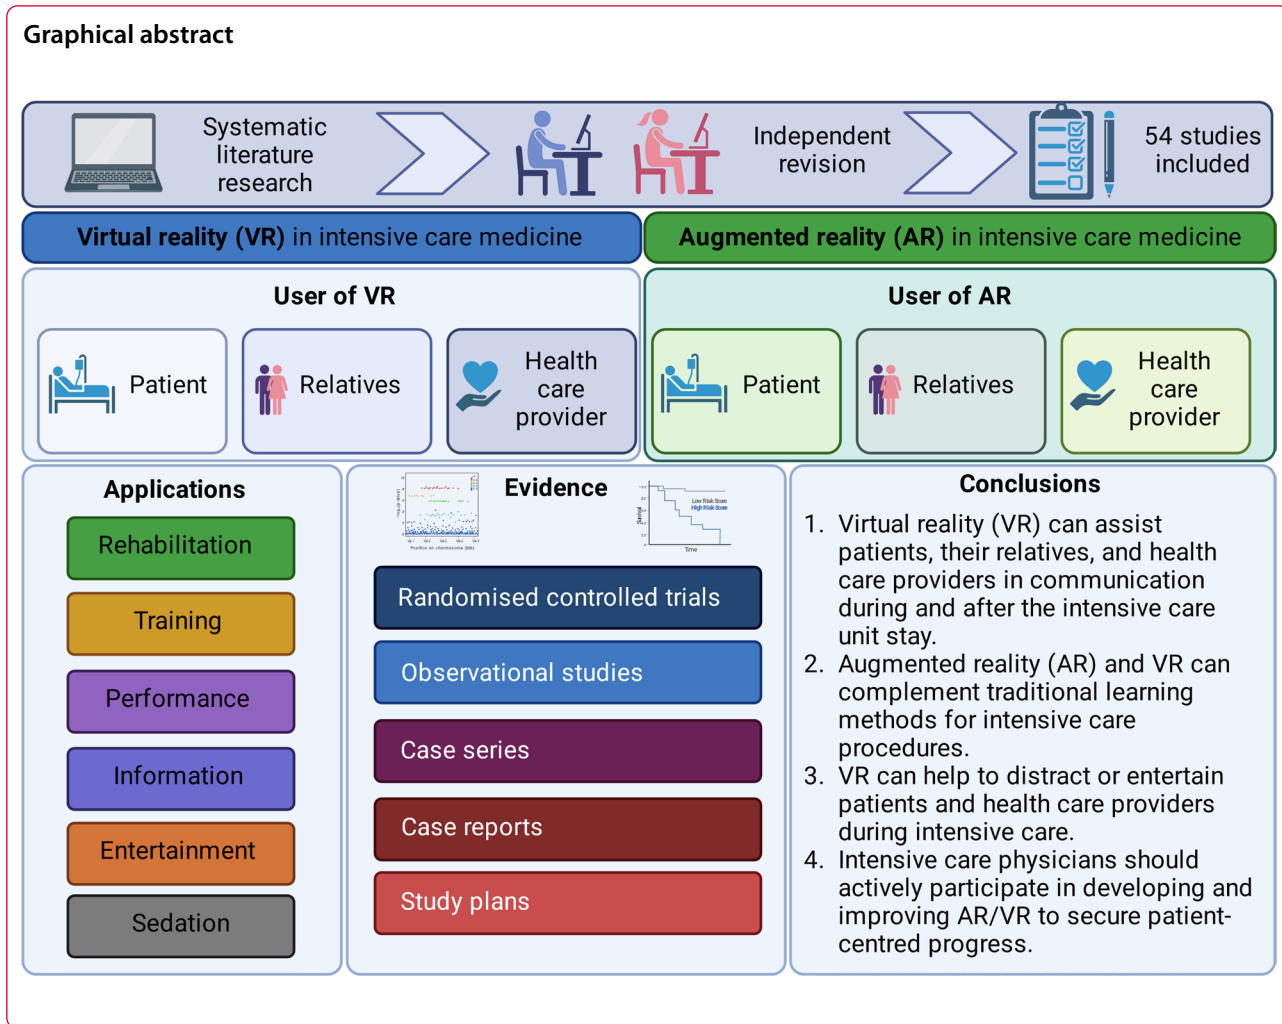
Graphical abstract

Systematic literature research

Independent revision

54 studies included

Virtual reality (VR) in intensive care medicine

Augmented reality (AR) in intensive care medicine

User of VR

Patient

Relatives

Health care provider

User of AR

Patient

Relatives

Health care provider

Applications

Rehabilitation

Training

Performance

Information

Entertainment

Sedation

Evidence

Position on chromosome (Mb)

Low Risk Score
High Risk Score

Time

Randomised controlled trials

Observational studies

Case series

Case reports

Study plans

Conclusions

1. Virtual reality (VR) can assist patients, their relatives, and health care providers in communication during and after the intensive care unit stay.
2. Augmented reality (AR) and VR can complement traditional learning methods for intensive care procedures.
3. VR can help to distract or entertain patients and health care providers during intensive care.
4. Intensive care physicians should actively participate in developing and improving AR/VR to secure patient-centred progress.